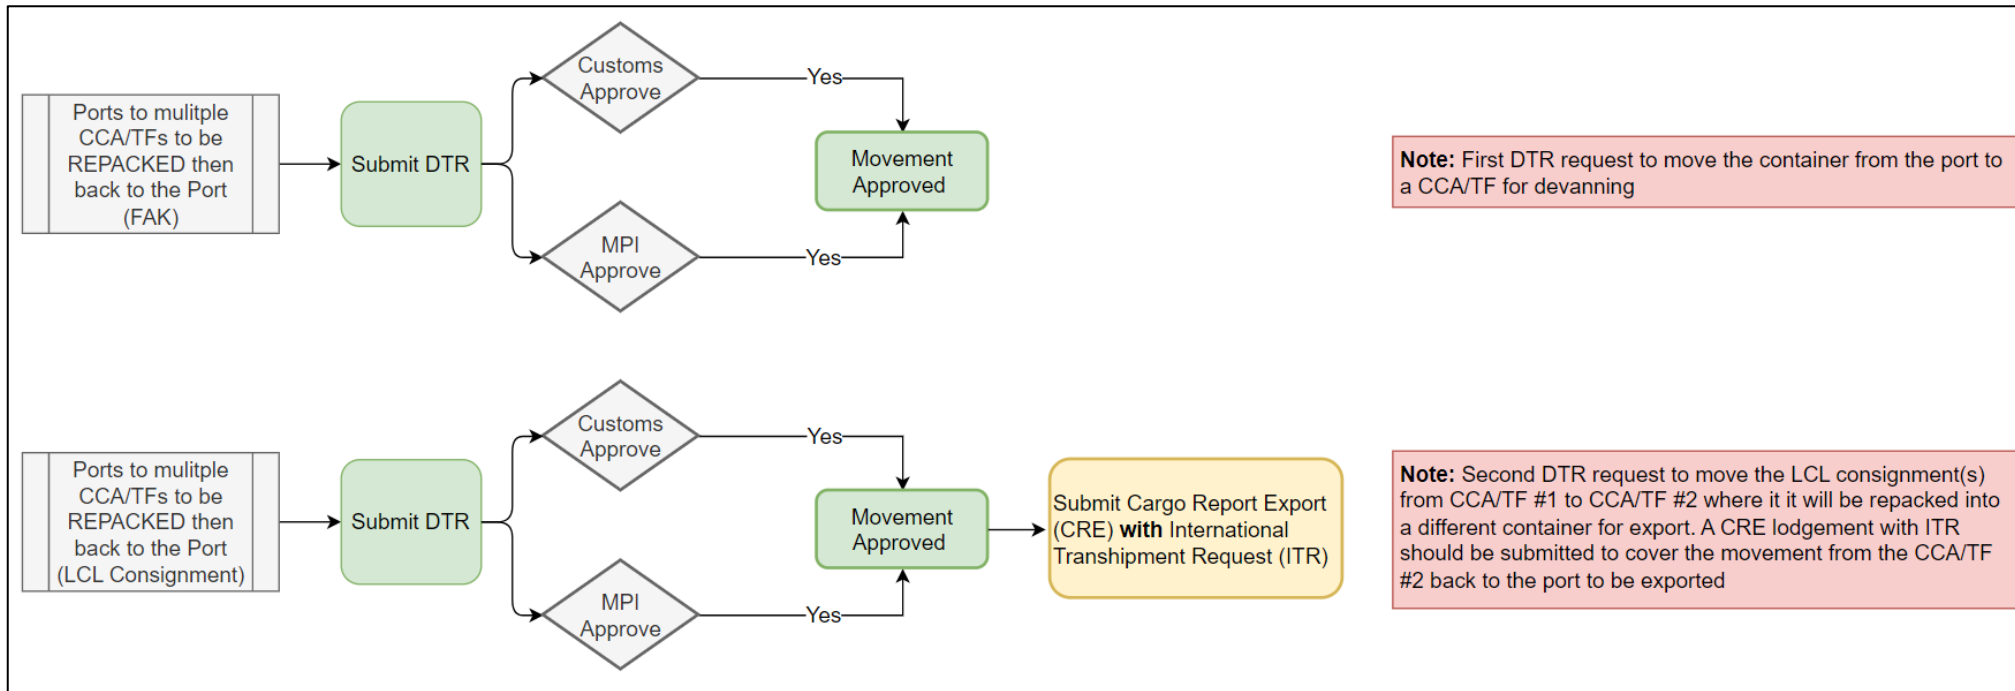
Ports to mulitple CCA/TFs to be REPACKED then back to the Port (FAK)

Submit DTR

Customs Approve

Yes

MPI Approve

Yes

Movement Approved

**Note:** First DTR request to move the container from the port to a CCA/TF for devanning

Ports to mulitple CCA/TFs to be REPACKED then back to the Port (LCL Consignment)

Submit DTR

Customs Approve

Yes

MPI Approve

Yes

Movement Approved

Submit Cargo Report Export (CRE) **with** International Transhipment Request (ITR)

**Note:** Second DTR request to move the LCL consignment(s) from CCA/TF #1 to CCA/TF #2 where it it will be repacked into a different container for export. A CRE lodgement with ITR should be submitted to cover the movement from the CCA/TF #2 back to the port to be exported